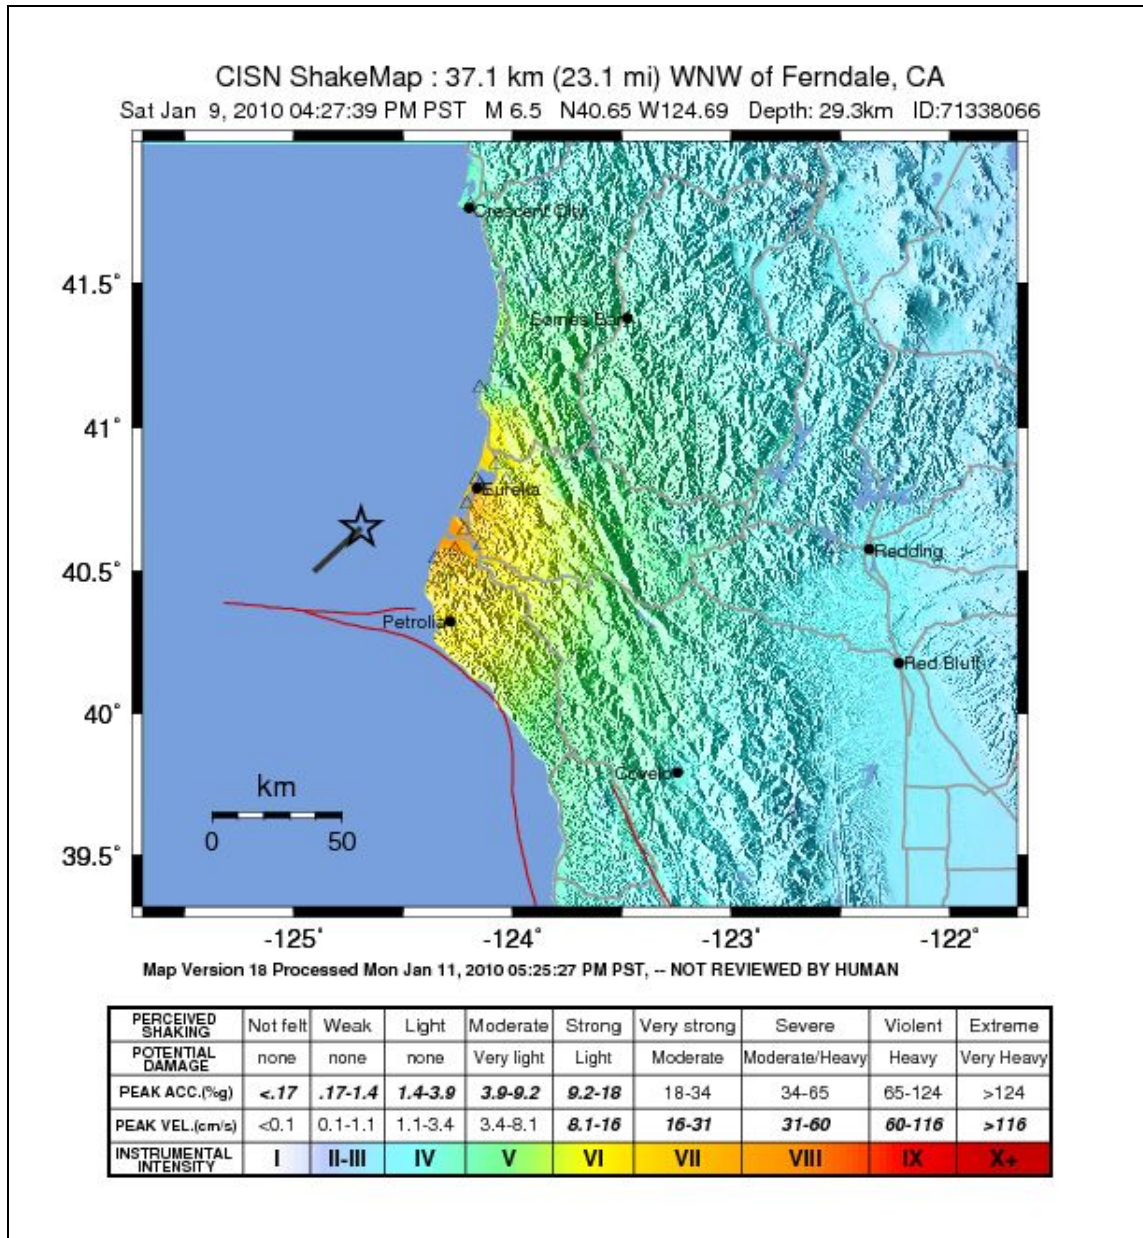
CISN ShakeMap : 37.1 km (23.1 mi) WNW of Ferndale, CA
Sat Jan 9, 2010 04:27:39 PM PST M 6.5 N40.65 W124.69 Depth: 29.3km ID:71338066

41.5˚

41˚

40.5˚

40˚

39.5˚

Crescent City

Somes Bar

Eureka

Redding

Petrolia

Red Bluff

Covelo

km
0 50

-125˚ -124˚ -123˚ -122˚

Map Version 18 Processed Mon Jan 11, 2010 05:25:27 PM PST, -- NOT REVIEWED BY HUMAN

| PERCEIVED SHAKING | Not felt | Weak | Light | Moderate | Strong | Very strong | Severe | Violent | Extreme |
|---|---|---|---|---|---|---|---|---|---|
| POTENTIAL DAMAGE | none | none | none | Very light | Light | Moderate | Moderate/Heavy | Heavy | Very Heavy |
| PEAK ACC.(%g) | <.17 | .17-1.4 | 1.4-3.9 | 3.9-9.2 | 9.2-18 | 18-34 | 34-65 | 65-124 | >124 |
| PEAK VEL.(cm/s) | <0.1 | 0.1-1.1 | 1.1-3.4 | 3.4-8.1 | 8.1-16 | 16-31 | 31-60 | 60-116 | >116 |
| INSTRUMENTAL INTENSITY | I | II-III | IV | V | VI | VII | VIII | IX | X+ |